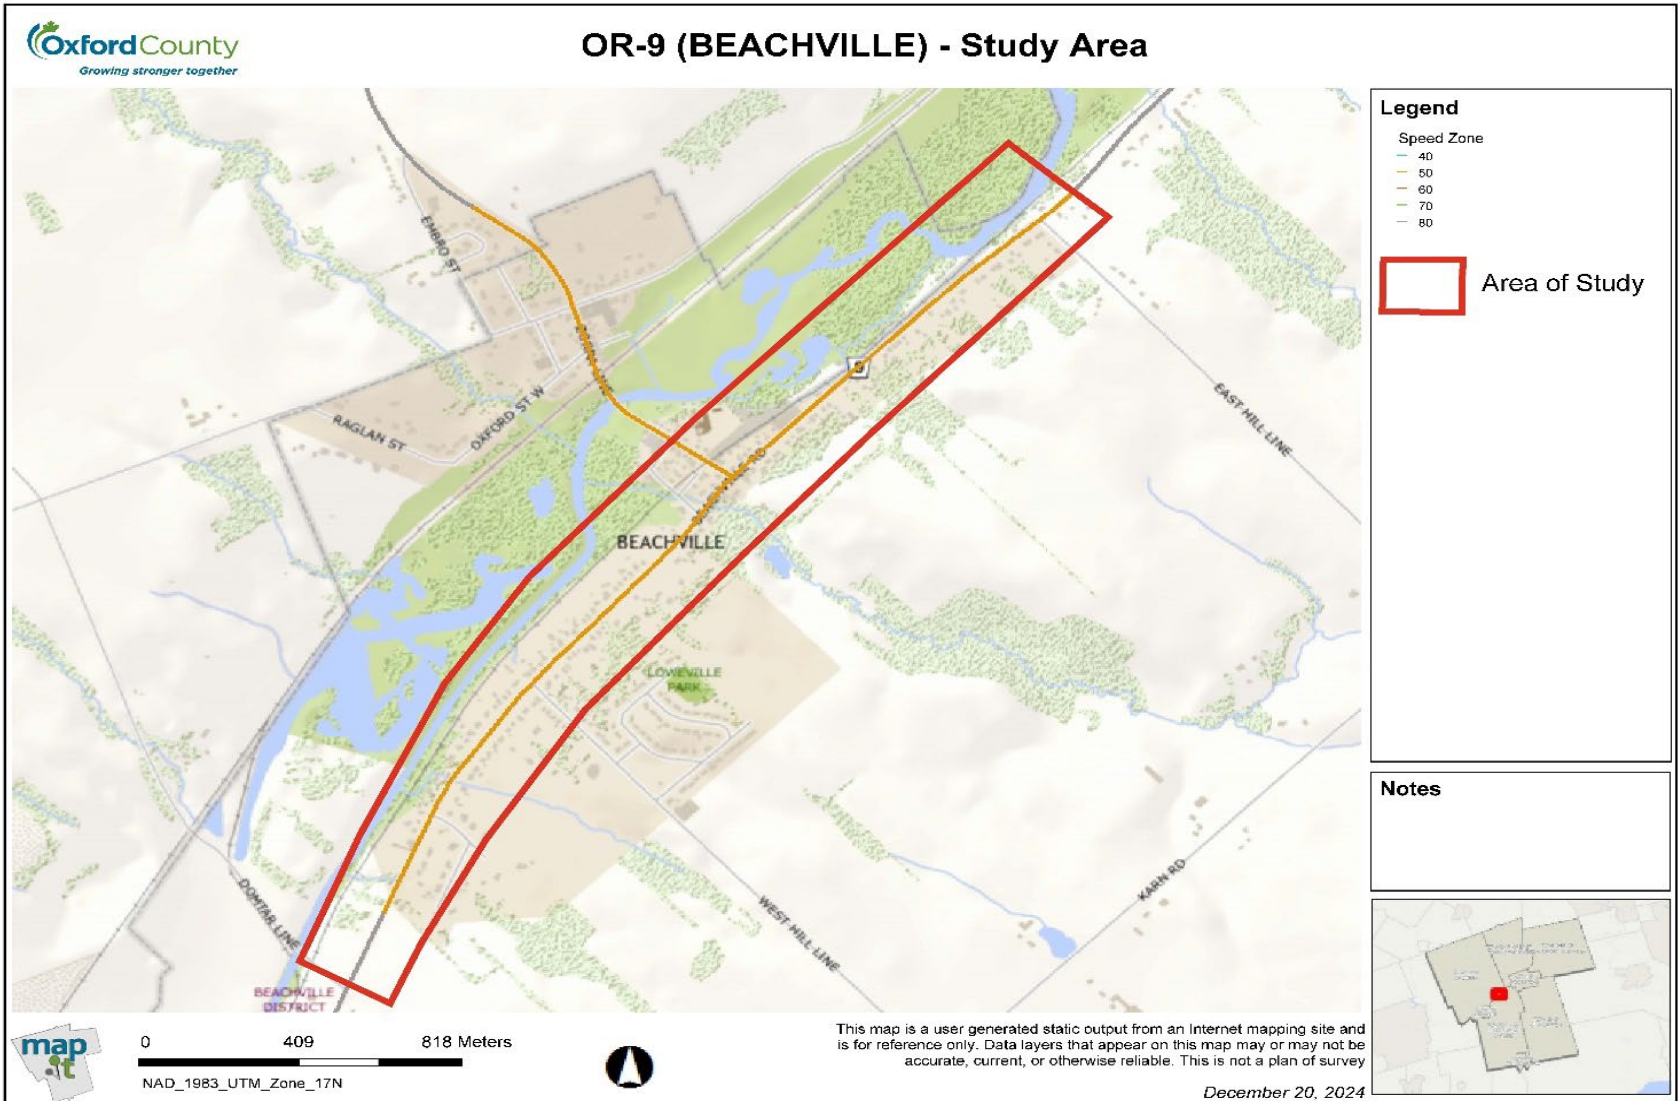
Oxford County
Growing stronger together

OR-9 (BEACHVILLE) - Study Area

EMBRO ST
RAGLAN ST
OXFORD ST W
BEACHVILLE
LOWEVILLE PARK
EAST HILL LINE
KARN RD
WEST HILL LINE
DOMTAR LINE
BEACHVILLE DISTRICT
9

Legend
Speed Zone
40
50
60
70
80

Area of Study

Notes

map it

0 409 818 Meters
NAD_1983_UTM_Zone_17N

This map is a user generated static output from an Internet mapping site and is for reference only. Data layers that appear on this map may or may not be accurate, current, or otherwise reliable. This is not a plan of survey

December 20, 2024